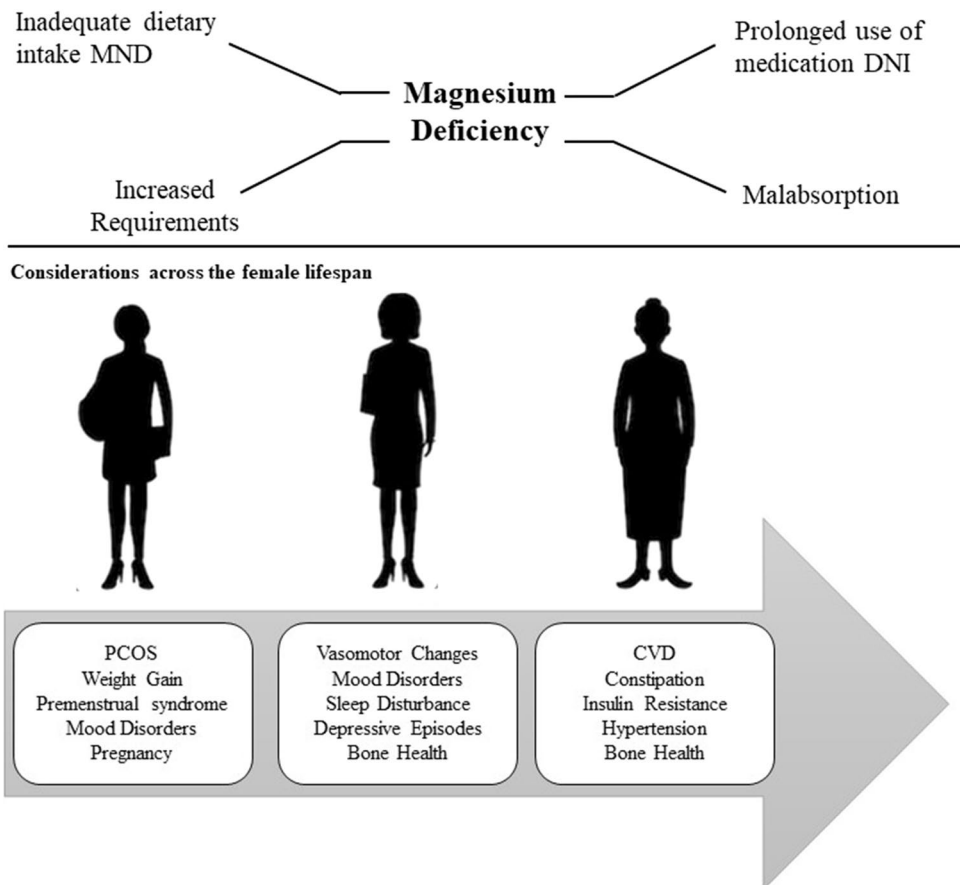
Inadequate dietary intake MND

Magnesium Deficiency

Prolonged use of medication DNI

Increased Requirements

Malabsorption

Considerations across the female lifespan

PCOS
Weight Gain
Premenstrual syndrome
Mood Disorders
Pregnancy

Vasomotor Changes
Mood Disorders
Sleep Disturbance
Depressive Episodes
Bone Health

CVD
Constipation
Insulin Resistance
Hypertension
Bone Health